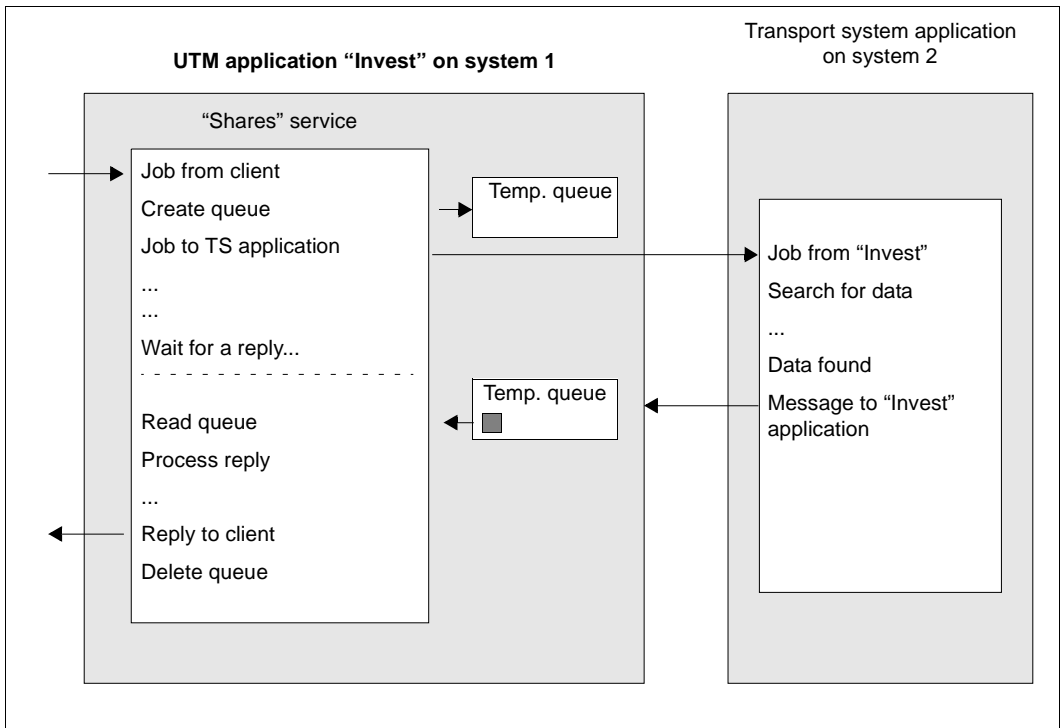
UTM application “Invest” on system 1

Transport system application on system 2

“Shares” service

Job from client

Create queue

Job to TS application

...

...

Wait for a reply...

Read queue

Process reply

...

Reply to client

Delete queue

Temp. queue

Temp. queue

Job from “Invest”

Search for data

...

Data found

Message to “Invest” application